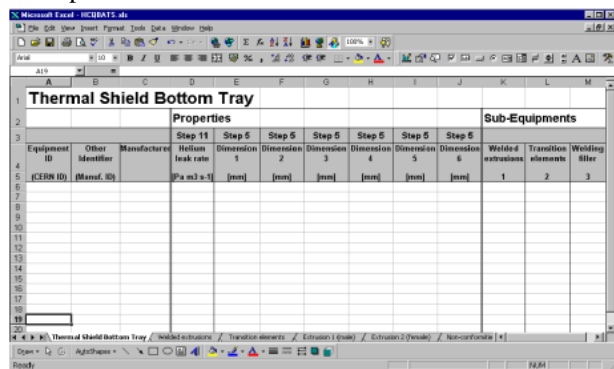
Microsoft Excel - HCQBATS.xls

File Edit View Insert Format Tools Data Window Help

Arial 10 B I U 100%

A19

| | A | B | C | D | E | F | G | H | I | J | K | L | M |
|---|---|---|---|---|---|---|---|---|---|---|---|---|---|
| 1 | Thermal Shield Bottom Tray | | | | | | | | | | | | |
| 2 | | | | Properties | | | | | | | Sub-Equipments | | |
| 3 | | | | Step 11 | Step 5 | Step 5 | Step 5 | Step 5 | Step 5 | Step 5 | | | |
| 4 | Equipment ID | Other Identifier | Manufacturer | Helium leak rate | Dimension 1 | Dimension 2 | Dimension 3 | Dimension 4 | Dimension 5 | Dimension 6 | Welded extrusions | Transition elements | Welding filler |
| 5 | (CERN ID) | (Manuf. ID) | | [Pa m3 s-1] | [mm] | [mm] | [mm] | [mm] | [mm] | [mm] | 1 | 2 | 3 |
| 6 | | | | | | | | | | | | | |
| 7 | | | | | | | | | | | | | |
| 8 | | | | | | | | | | | | | |
| 9 | | | | | | | | | | | | | |
| 10 | | | | | | | | | | | | | |
| 11 | | | | | | | | | | | | | |
| 12 | | | | | | | | | | | | | |
| 13 | | | | | | | | | | | | | |
| 14 | | | | | | | | | | | | | |
| 15 | | | | | | | | | | | | | |
| 16 | | | | | | | | | | | | | |
| 17 | | | | | | | | | | | | | |
| 18 | | | | | | | | | | | | | |
| 19 | | | | | | | | | | | | | |
| 20 | | | | | | | | | | | | | |

Thermal Shield Bottom Tray / Welded extrusions / Transition elements / Extrusion 1 (male) / Extrusion 2 (female) / Non-conformitie

Draw AutoShapes

Ready NUM